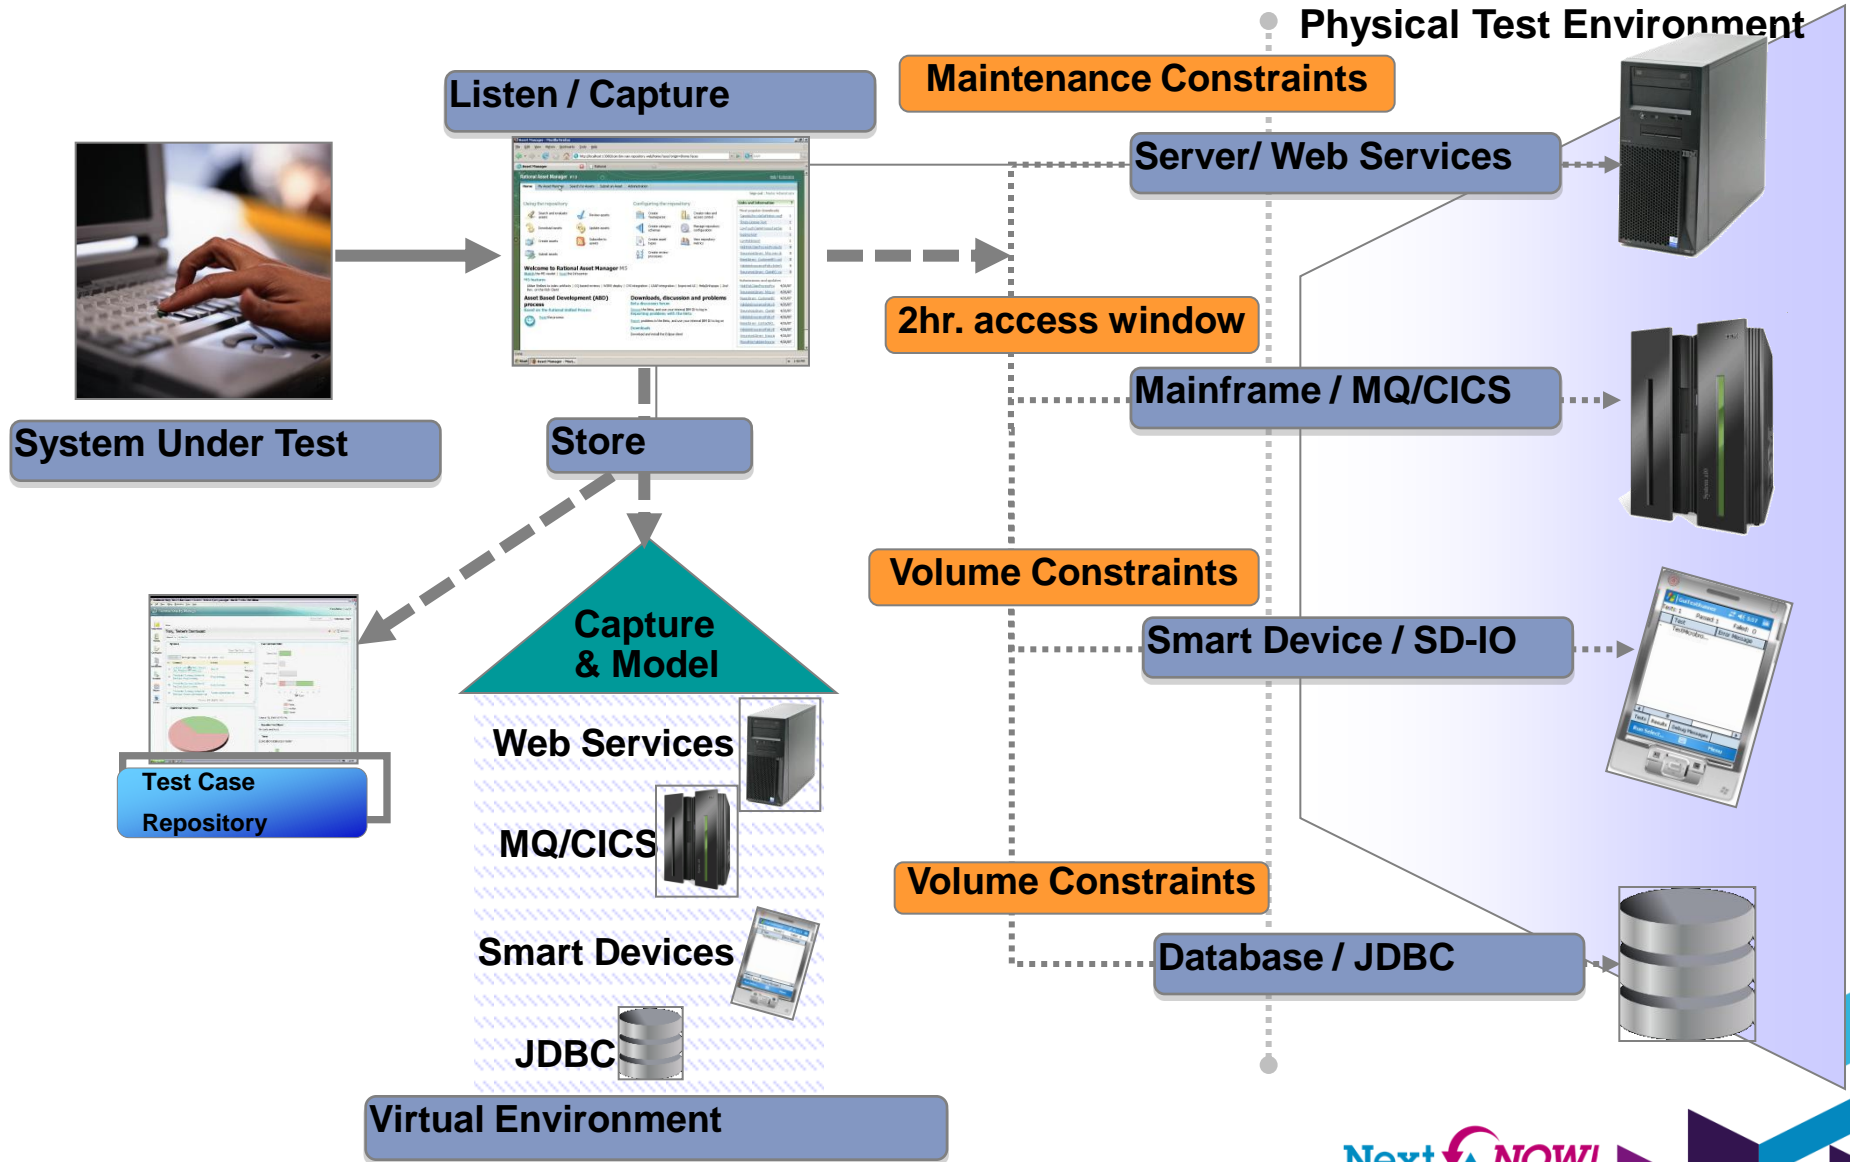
Physical Test Environment

Maintenance Constraints

Listen / Capture

Server/ Web Services

2hr. access window

Mainframe / MQ/CICS

System Under Test

Store

Volume Constraints

Smart Device / SD-IO

Capture & Model

Web Services

Test Case Repository

MQ/CICS

Volume Constraints

Smart Devices

Database / JDBC

JDBC

Virtual Environment

Next NOW!